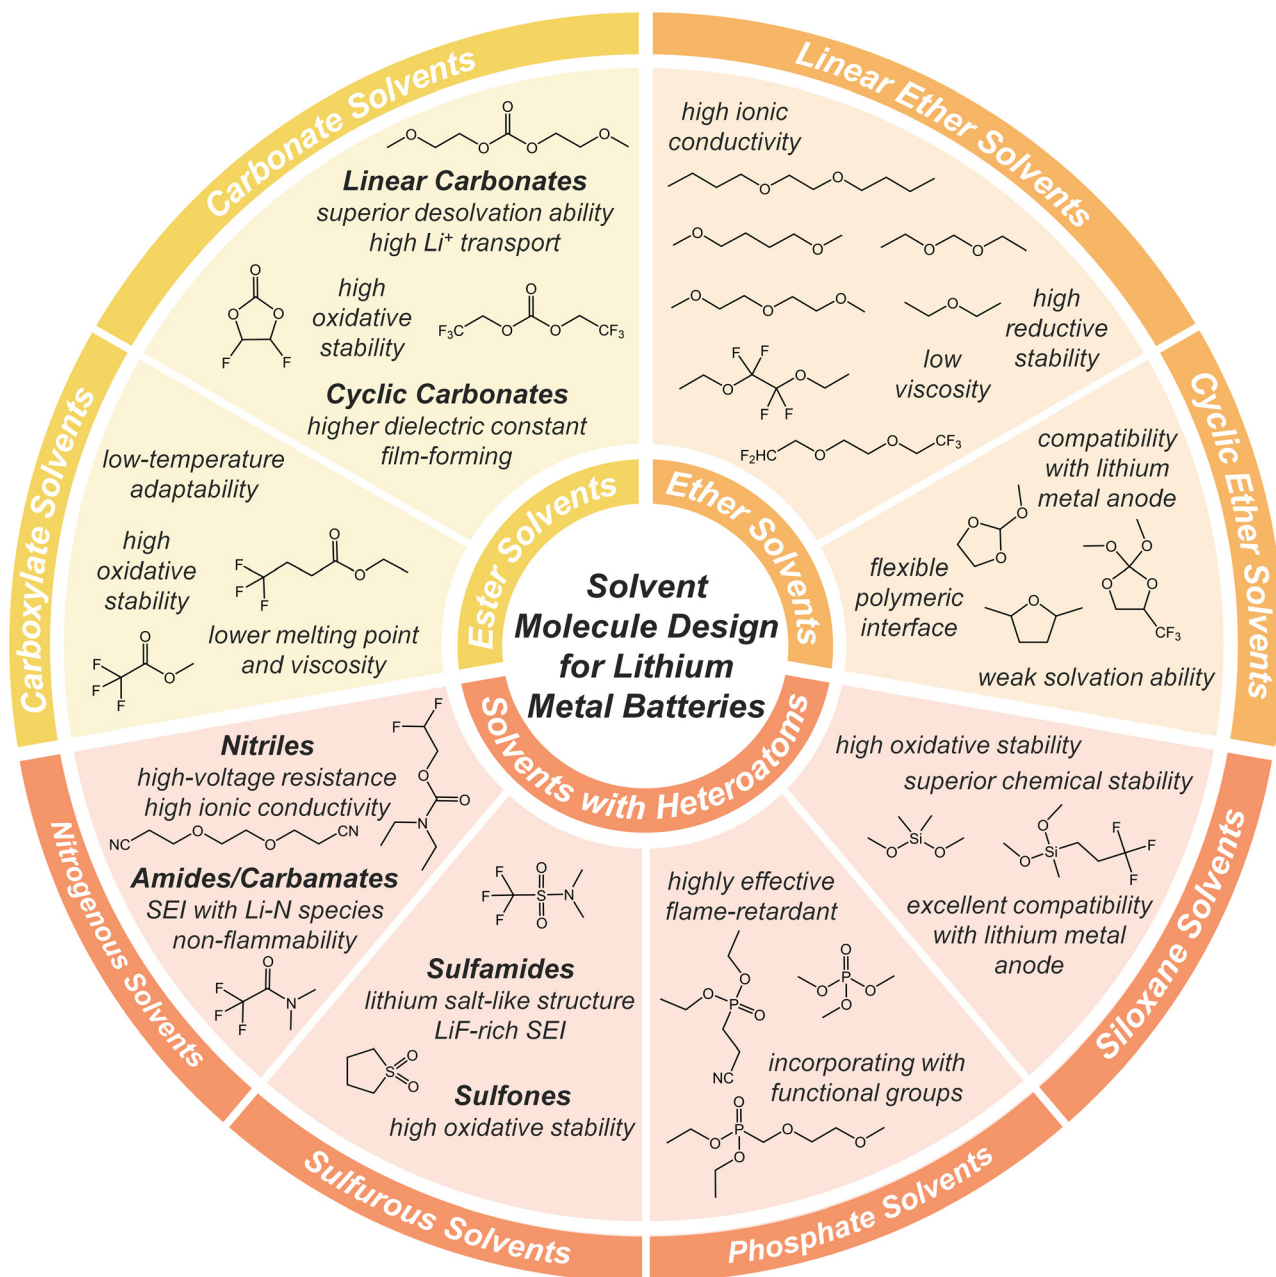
Solvent Molecule Design for Lithium Metal Batteries

Ester Solvents

Ether Solvents

Solvents with Heteroatoms

Carbonate Solvents

Linear Carbonates
superior desolvation ability
high Li$^+$ transport

high oxidative stability

$F_3C$ $CF_3$

F F

Cyclic Carbonates
higher dielectric constant
film-forming

Linear Ether Solvents

high ionic conductivity

high reductive stability

low viscosity

F F
F F

$F_2HC$ $CF_3$

Cyclic Ether Solvents

compatibility with lithium metal anode

flexible polymeric interface

$CF_3$

weak solvation ability

Carboxylate Solvents

low-temperature adaptability

high oxidative stability

F F F

lower melting point and viscosity

F F F

Nitrogenous Solvents

Nitriles
high-voltage resistance
high ionic conductivity

NC CN

F F

Amides/Carbamates
SEI with Li-N species
non-flammability

F F F

Sulfurous Solvents

F F F

Sulfamides
lithium salt-like structure
LiF-rich SEI

Sulfones
high oxidative stability

Phosphate Solvents

highly effective flame-retardant

NC

incorporating with functional groups

Siloxane Solvents

high oxidative stability
superior chemical stability

Si Si F F F

excellent compatibility with lithium metal anode